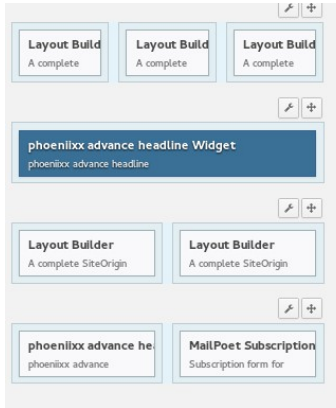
Layout Build
A complete

Layout Build
A complete

Layout Build
A complete

phoeniixx advance headline Widget
phoeniixx advance headline

Layout Builder
A complete SiteOrigin

Layout Builder
A complete SiteOrigin

phoeniixx advance he
phoeniixx advance

MailPoet Subscription
Subscription form for